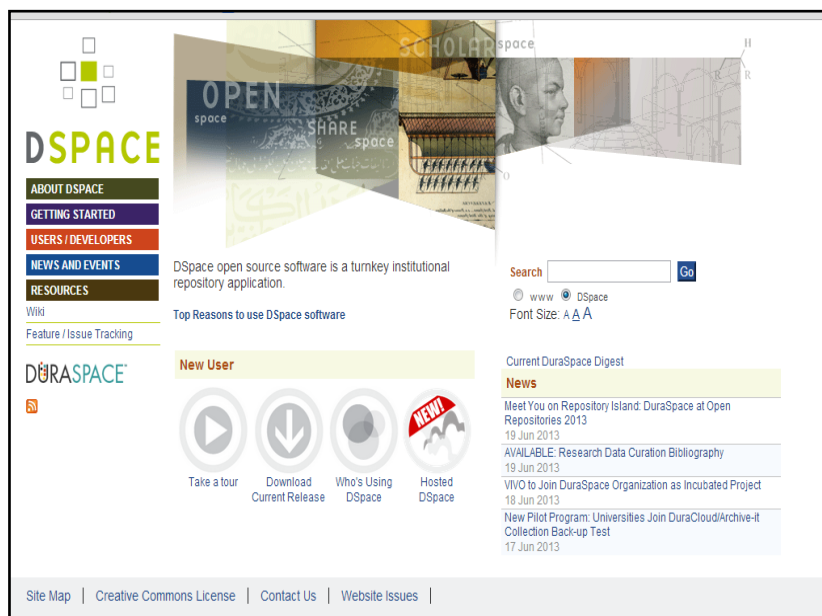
DSPACE

ABOUT DSPACE
GETTING STARTED
USERS / DEVELOPERS
NEWS AND EVENTS
RESOURCES
Wiki
Feature / Issue Tracking

DURASPACE

OPEN space SHARE space SCHOLAR space

DSpace open source software is a turnkey institutional repository application.

Top Reasons to use DSpace software

Search Go
www DSpace
Font Size: A A A

New User

Take a tour
Download Current Release
Who's Using DSpace
NEW! Hosted DSpace

Current DuraSpace Digest

News

Meet You on Repository Island: DuraSpace at Open Repositories 2013
19 Jun 2013
AVAILABLE: Research Data Curation Bibliography
19 Jun 2013
VIVO to Join DuraSpace Organization as Incubated Project
18 Jun 2013
New Pilot Program: Universities Join DuraCloud/Archive-it Collection Back-up Test
17 Jun 2013

Site Map | Creative Commons License | Contact Us | Website Issues |